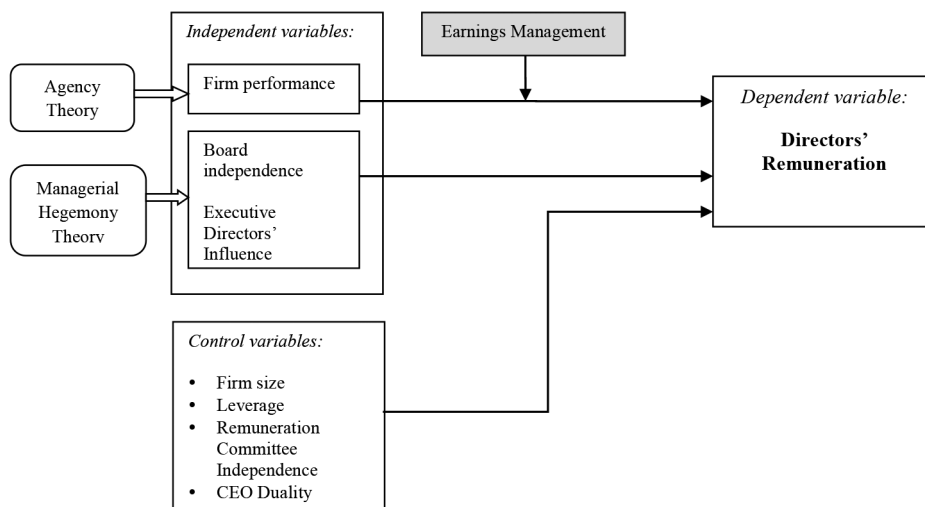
Independent variables:

Earnings Management

Agency Theory

Firm performance

Dependent variable:

Directors' Remuneration

Board independence

Managerial Hegemony Theorv

Executive Directors' Influence

Control variables:

- Firm size
- Leverage
- Remuneration Committee Independence
- CEO Duality